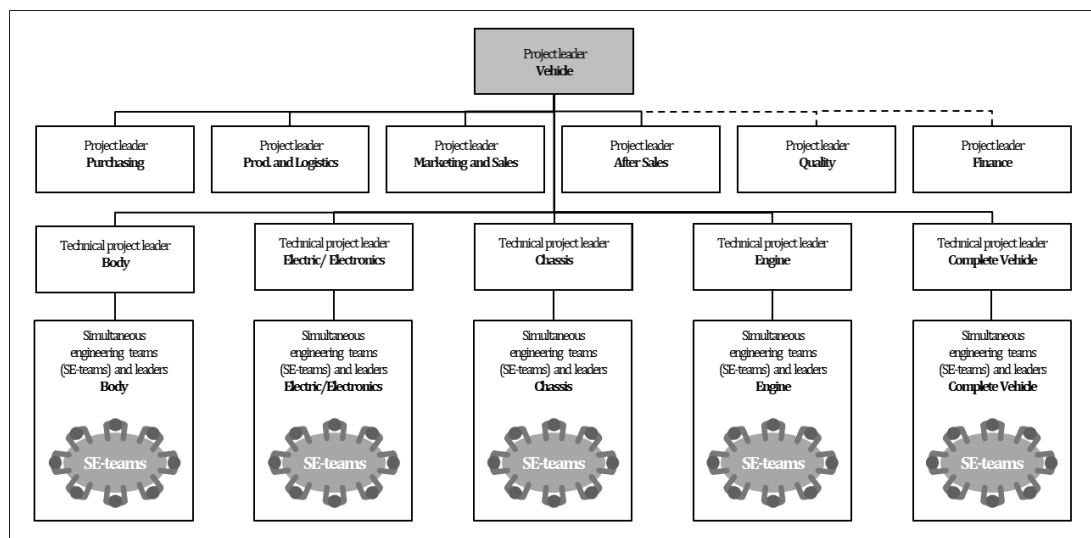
Project leader
**Vehicle**

Project leader
**Purchasing**

Project leader
**Prod. and Logistics**

Project leader
**Marketing and Sales**

Project leader
**After Sales**

Project leader
**Quality**

Project leader
**Finance**

Technical project leader
**Body**

Technical project leader
**Electric/ Electronics**

Technical project leader
**Chassis**

Technical project leader
**Engine**

Technical project leader
**Complete Vehicle**

Simultaneous engineering teams (SE-teams) and leaders
**Body**

SE-teams

Simultaneous engineering teams (SE-teams) and leaders
**Electric/Electronics**

SE-teams

Simultaneous engineering teams (SE-teams) and leaders
**Chassis**

SE-teams

Simultaneous engineering teams (SE-teams) and leaders
**Engine**

SE-teams

Simultaneous engineering teams (SE-teams) and leaders
**Complete Vehicle**

SE-teams